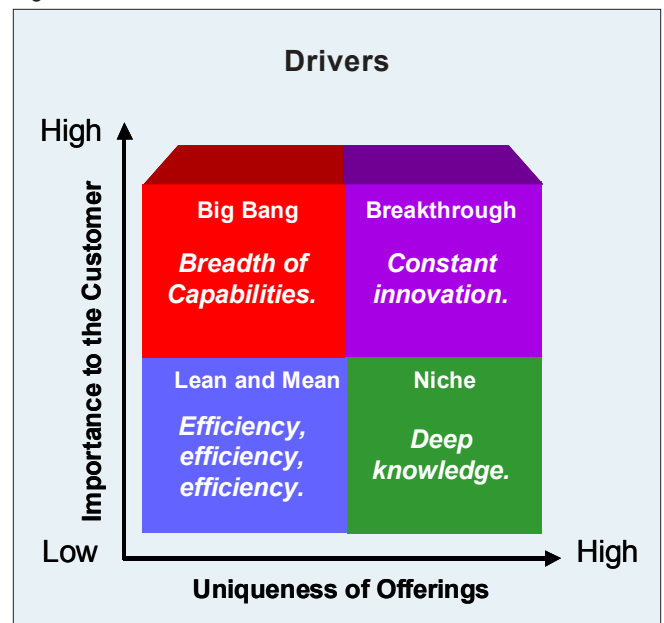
Drivers

High

Importance to the Customer

Big Bang

Breadth of Capabilities.

Breakthrough

Constant innovation.

Lean and Mean

Efficiency, efficiency, efficiency.

Niche

Deep knowledge.

Low

High

Uniqueness of Offerings